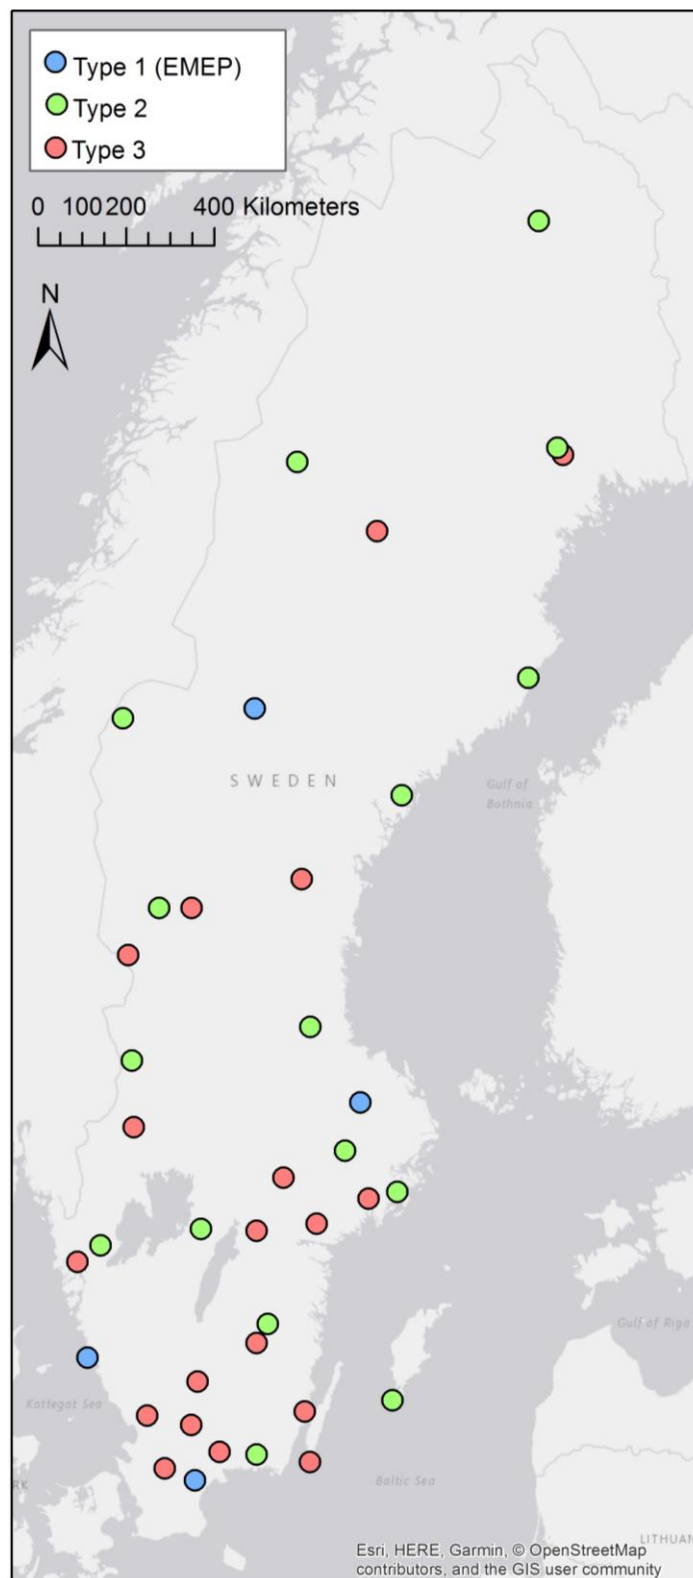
Type 1 (EMEP)
Type 2
Type 3

0 100 200 400 Kilometers

N

SWEDEN

Gulf of Bothnia

Gulf of Riga

Kattegat Sea

Baltic Sea

RK

LITHUAN

Esri, HERE, Garmin, © OpenStreetMap contributors, and the GIS user community